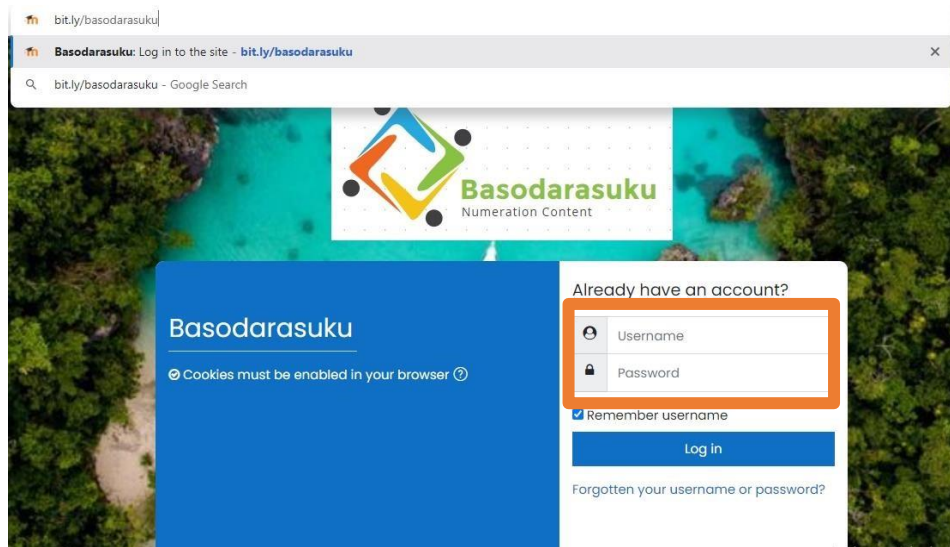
bit.ly/basodarasuku

Basodarasuku: Log in to the site - bit.ly/basodarasuku

bit.ly/basodarasuku - Google Search

Basodarasuku
Numeration Content

Basodarasuku

Cookies must be enabled in your browser

Already have an account?

Username

Password

Remember username

Log in

Forgotten your username or password?